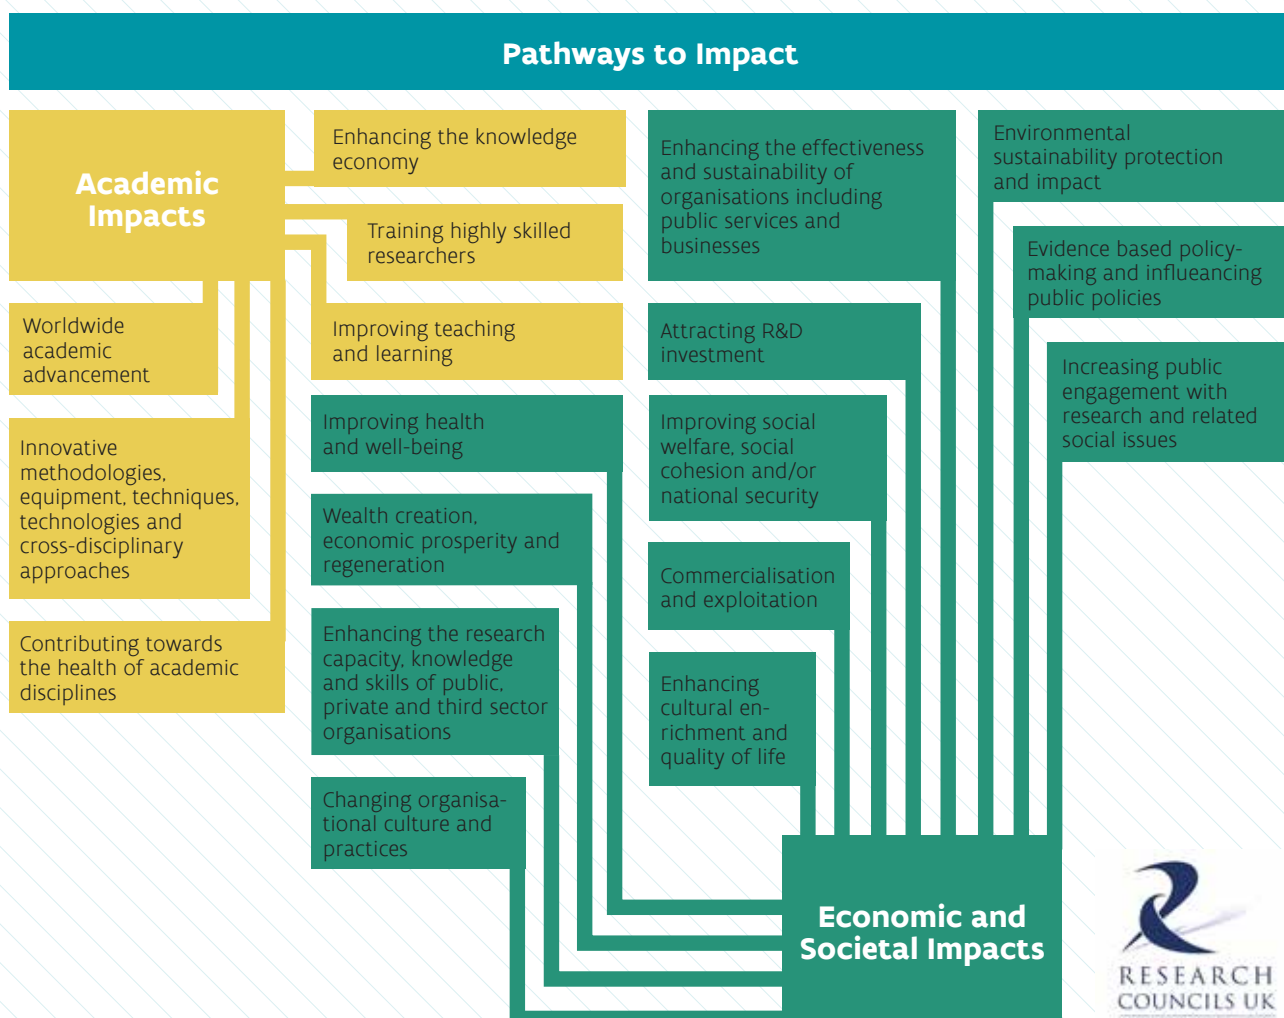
Pathways to Impact

Academic Impacts

Enhancing the knowledge economy

Training highly skilled researchers

Improving teaching and learning

Worldwide academic advancement

Innovative methodologies, equipment, techniques, technologies and cross-disciplinary approaches

Contributing towards the health of academic disciplines

Enhancing the effectiveness and sustainability of organisations including public services and businesses

Environmental sustainability protection and impact

Evidence based policy-making and influeancing public policies

Increasing public engagement with research and related social issues

Attracting R&D investment

Improving health and well-being

Improving social welfare, social cohesion and/or national security

Wealth creation, economic prosperity and regeneration

Commercialisation and exploitation

Enhancing the research capacity, knowledge and skills of public, private and third sector organisations

Enhancing cultural enrichment and quality of life

Changing organisational culture and practices

Economic and Societal Impacts

RESEARCH COUNCILS UK